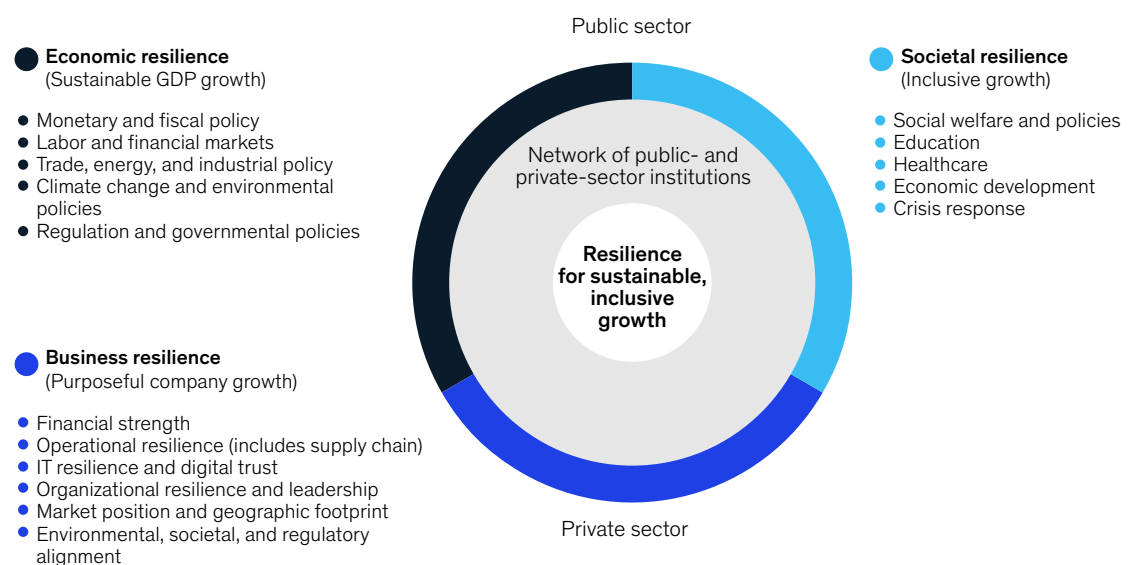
Public sector

Economic resilience
(Sustainable GDP growth)

- Monetary and fiscal policy
- Labor and financial markets
- Trade, energy, and industrial policy
- Climate change and environmental policies
- Regulation and governmental policies

Societal resilience
(Inclusive growth)

- Social welfare and policies
- Education
- Healthcare
- Economic development
- Crisis response

Network of public- and private-sector institutions

Resilience for sustainable, inclusive growth

Business resilience
(Purposeful company growth)

- Financial strength
- Operational resilience (includes supply chain)
- IT resilience and digital trust
- Organizational resilience and leadership
- Market position and geographic footprint
- Environmental, societal, and regulatory alignment

Private sector